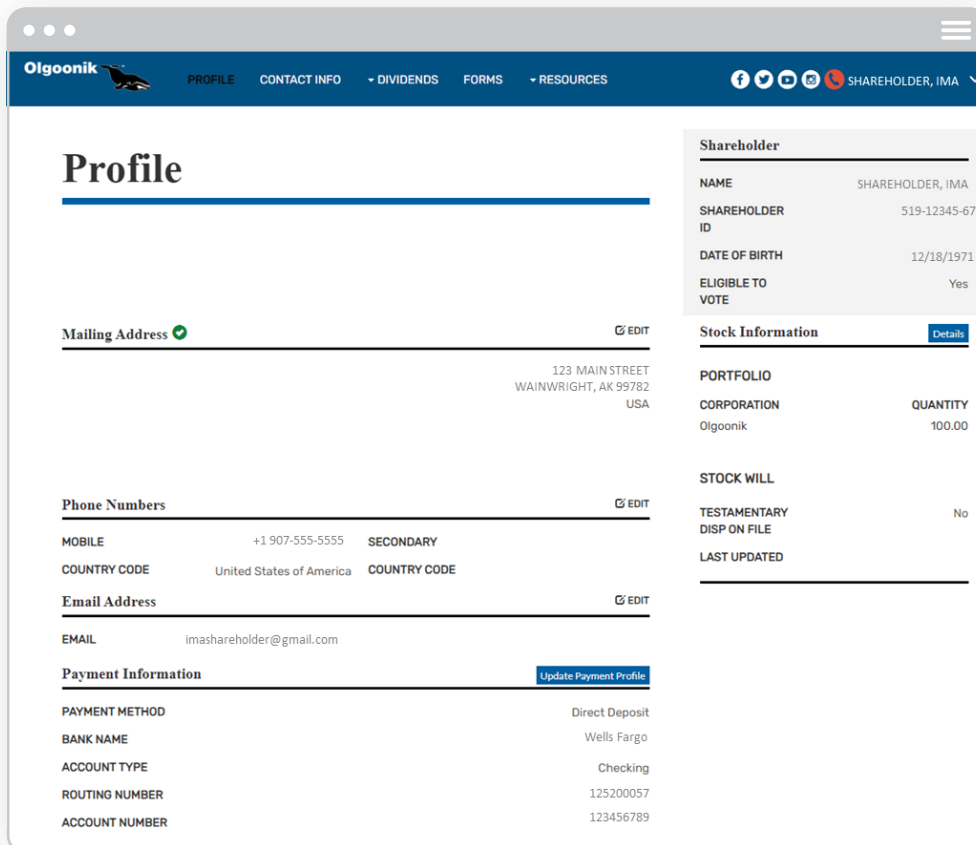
Olgoonik

PROFILE CONTACT INFO DIVIDENDS FORMS RESOURCES

SHAREHOLDER, IMA

Profile

Mailing Address

EDIT

123 MAIN STREET
WAINWRIGHT, AK 99782
USA

Phone Numbers

EDIT

MOBILE +1 907-555-5555 SECONDARY

COUNTRY CODE United States of America COUNTRY CODE

Email Address

EDIT

EMAIL imashareholder@gmail.com

Payment Information

Update Payment Profile

| PAYMENT METHOD | Direct Deposit |
|---|---|
| BANK NAME | Wells Fargo |
| ACCOUNT TYPE | Checking |
| ROUTING NUMBER | 125200057 |
| ACCOUNT NUMBER | 123456789 |

Shareholder

| NAME | SHAREHOLDER, IMA |
|---|---|
| SHAREHOLDER ID | 519-12345-67 |
| DATE OF BIRTH | 12/18/1971 |
| ELIGIBLE TO VOTE | Yes |

Stock Information

Details

PORTFOLIO

| CORPORATION | QUANTITY |
|---|---|
| Olgoonik | 100.00 |

STOCK WILL

TESTAMENTARY DISP ON FILE No

LAST UPDATED